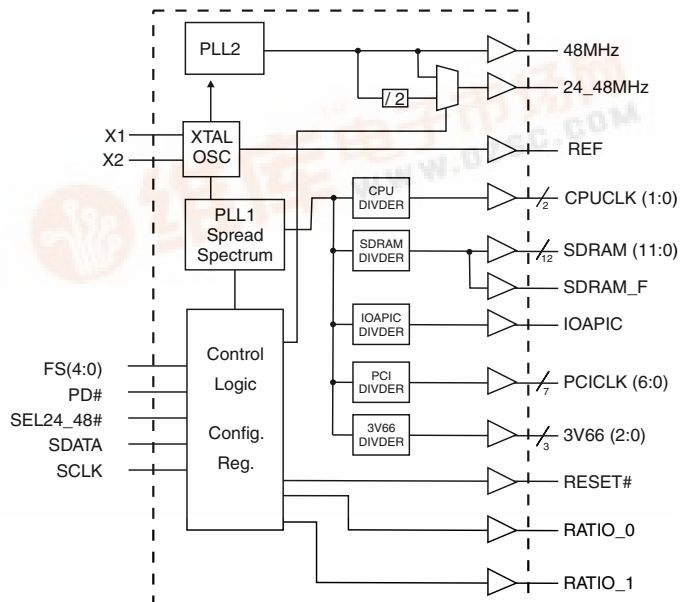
PLL2

48MHz

/ 2

24_48MHz

X1
X2

XTAL OSC

REF

PLL1 Spread Spectrum

CPU DIVDER

2

CPUCLK (1:0)

SDRAM DIVDER

12

SDRAM (11:0)

SDRAM_F

IOAPIC DIVDER

IOAPIC

FS(4:0)
PD#
SEL24_48#
SDATA
SCLK

Control Logic

Config. Reg.

PCI DIVDER

7

PCICLK (6:0)

3V66 DIVDER

3

3V66 (2:0)

RESET#

RATIO_0

RATIO_1

WWW.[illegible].COM